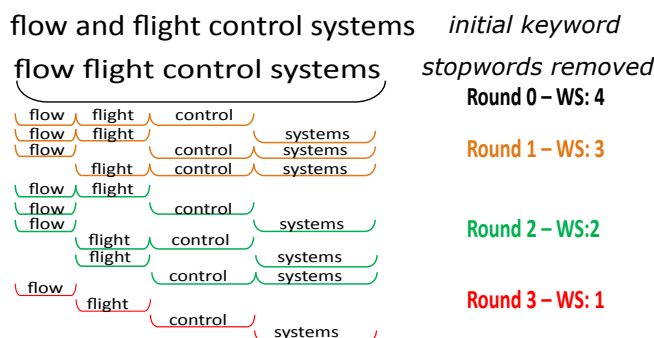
flow and flight control systems *initial keyword*

flow flight control systems *stopwords removed*

**Round 0 – WS: 4**

flow flight control
flow flight systems
flow control systems
flight control systems

**Round 1 – WS: 3**

flow flight
flow control
flow systems
flight control
flight systems
control systems

**Round 2 – WS:2**

flow
flight
control
systems

**Round 3 – WS: 1**